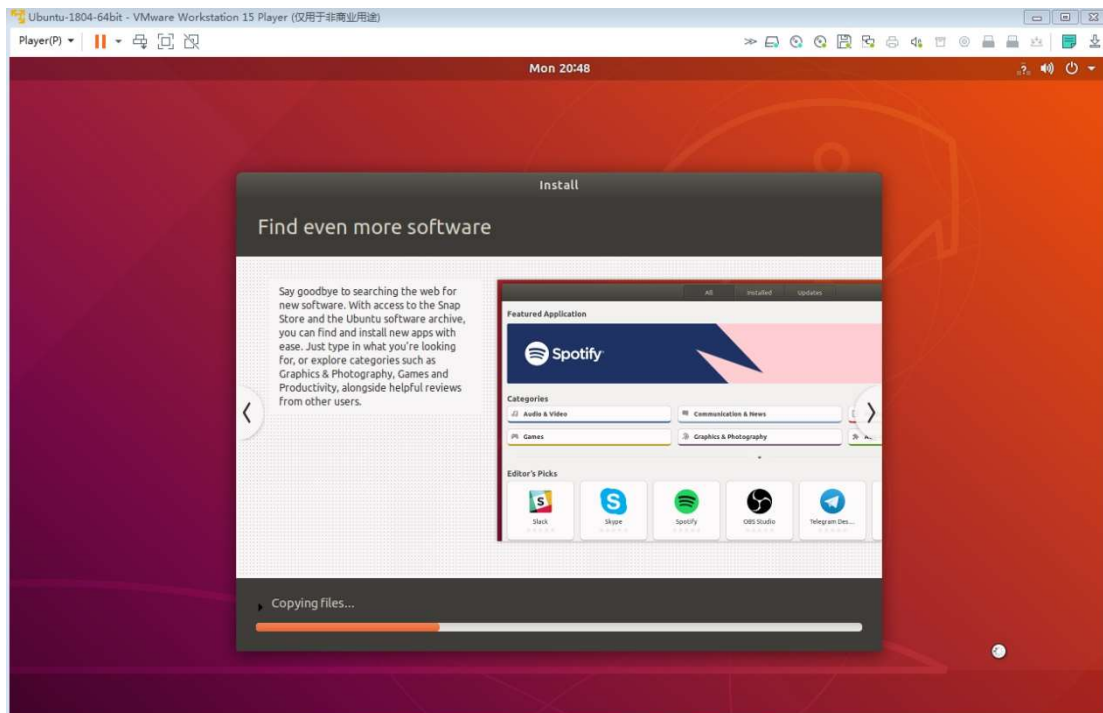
Ubuntu-1804-64bit - VMware Workstation 15 Player (仅用于非商业用途)

Player(P)

Mon 20:48

Install

Find even more software

Say goodbye to searching the web for new software. With access to the Snap Store and the Ubuntu software archive, you can find and install new apps with ease. Just type in what you're looking for, or explore categories such as Graphics & Photography, Games and Productivity, alongside helpful reviews from other users.

All Installed Updates

Featured Application

Spotify

Categories

Audio & Video

Communication & News

Games

Graphics & Photography

Editor's Picks

Slack

Skype

Spotify

OBS Studio

Telegram Des...

Copying files...